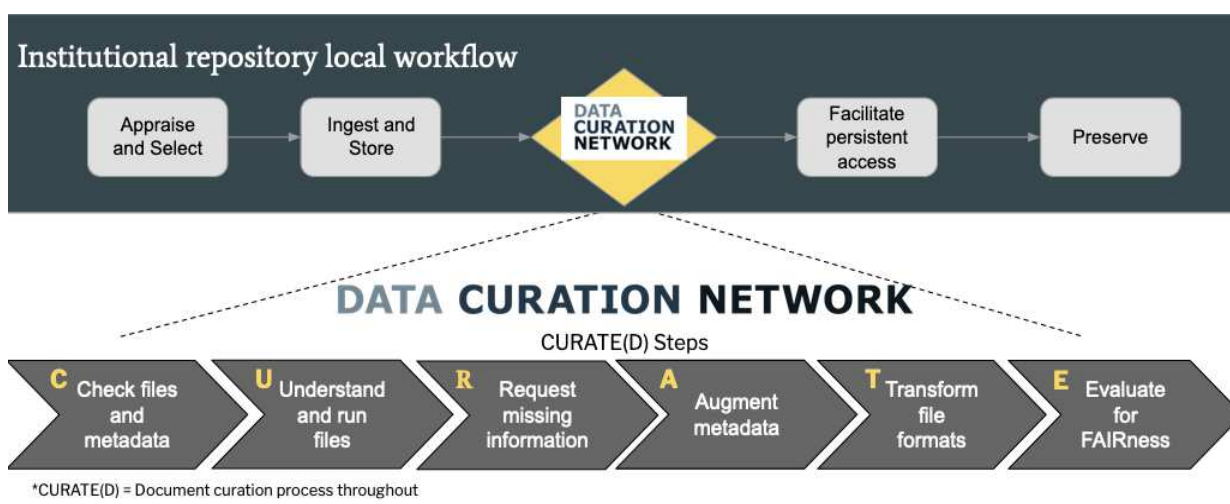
Institutional repository local workflow

Appraise and Select

Ingest and Store

DATA CURATION NETWORK

Facilitate persistent access

Preserve

DATA CURATION NETWORK

CURATE(D) Steps

C Check files and metadata

U Understand and run files

R Request missing information

A Augment metadata

T Transform file formats

E Evaluate for FAIRness

*CURATE(D) = Document curation process throughout